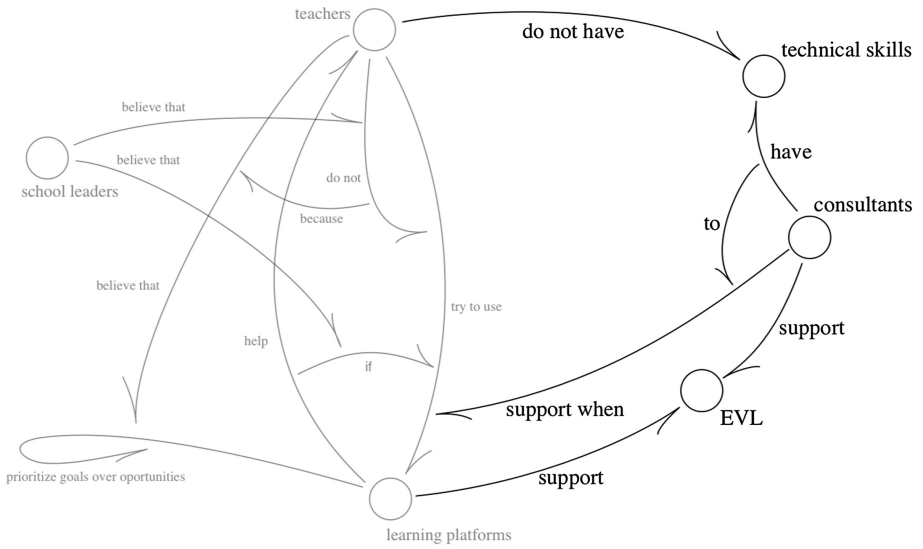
teachers

do not have

technical skills

believe that

school leaders

believe that

do not

because

have

to

consultants

believe that

help

try to use

if

support

support when

EVL

prioritize goals over oportunities

support

learning platforms